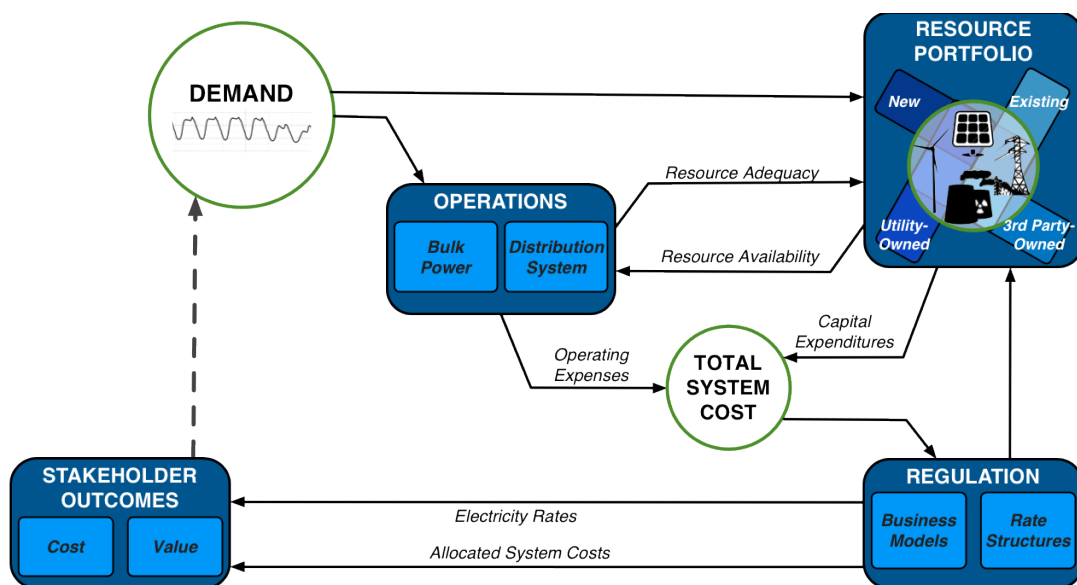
DEMAND

RESOURCE PORTFOLIO

New

Existing

Utility-Owned

3rd Party-Owned

OPERATIONS

Bulk Power

Distribution System

Resource Adequacy

Resource Availability

Capital Expenditures

Operating Expenses

TOTAL SYSTEM COST

STAKEHOLDER OUTCOMES

Cost

Value

REGULATION

Business Models

Rate Structures

Electricity Rates

Allocated System Costs